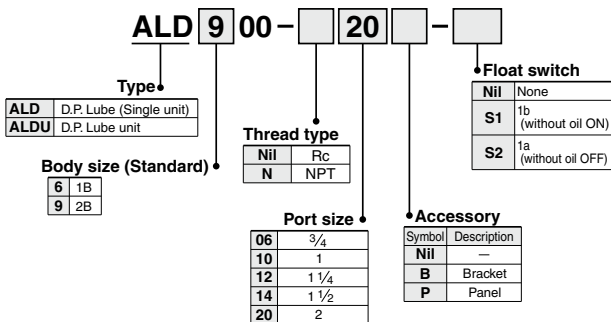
ALD 9 00 – 20 –

Type

| ALD | D.P. Lube (Single unit) |
|---|---|
| ALDU | D.P. Lube unit |

Body size (Standard)

| 6 | 1B |
|---|---|
| 9 | 2B |

Thread type

| Nil | Rc |
|---|---|
| N | NPT |

Port size

| 06 | $\frac{3}{4}$ |
|---|---|
| 10 | 1 |
| 12 | $1\frac{1}{4}$ |
| 14 | $1\frac{1}{2}$ |
| 20 | 2 |

Accessory

| Symbol | Description |
|---|---|
| Nil | — |
| B | Bracket |
| P | Panel |

Float switch

| Nil | None |
|---|---|
| S1 | 1b (without oil ON) |
| S2 | 1a (without oil OFF) |